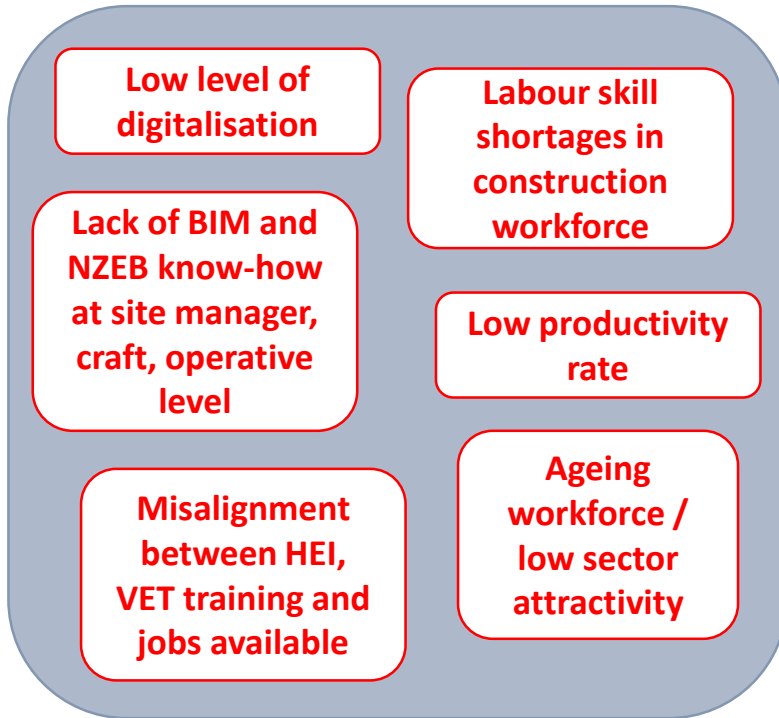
Low level of digitalisation

Labour skill shortages in construction workforce

Lack of BIM and NZEB know-how at site manager, craft, operative level

Low productivity rate

Misalignment between HEI, VET training and jobs available

Ageing workforce / low sector attractivity